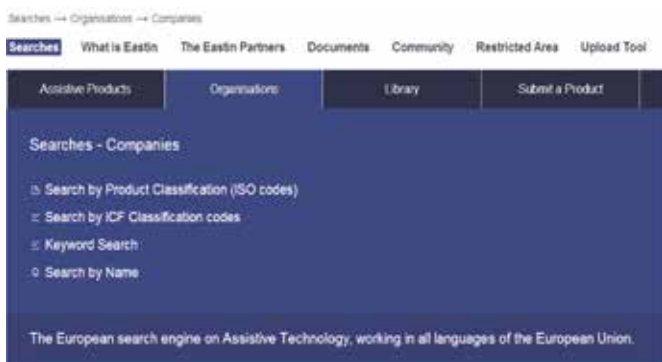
Searches → Organisations → Companies

Searches What is Eastin The Eastin Partners Documents Community Restricted Area Upload Tool

Assistive Products Organisations Library Submit a Product

Searches - Companies

Search by Product Classification (ISO codes)

Search by ICF Classification codes

Keyword Search

Search by Name

The European search engine on Assistive Technology, working in all languages of the European Union.